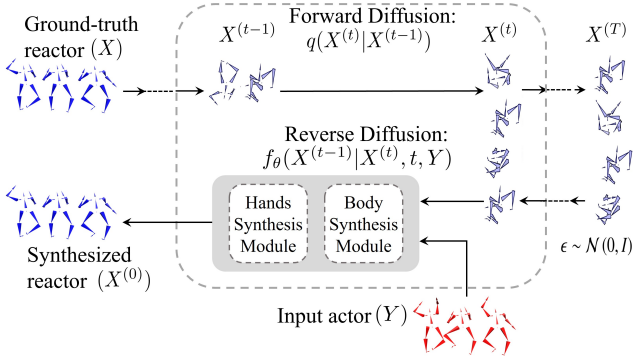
Ground-truth reactor $(X)$

$X^{(t-1)}$

Forward Diffusion: $q(X^{(t)}|X^{(t-1)})$

$X^{(t)}$

$X^{(T)}$

Reverse Diffusion: $f_\theta(X^{(t-1)}|X^{(t)}, t, Y)$

Hands Synthesis Module

Body Synthesis Module

Synthesized reactor $(X^{(0)})$

$\epsilon \sim \mathcal{N}(0, I)$

Input actor $(Y)$